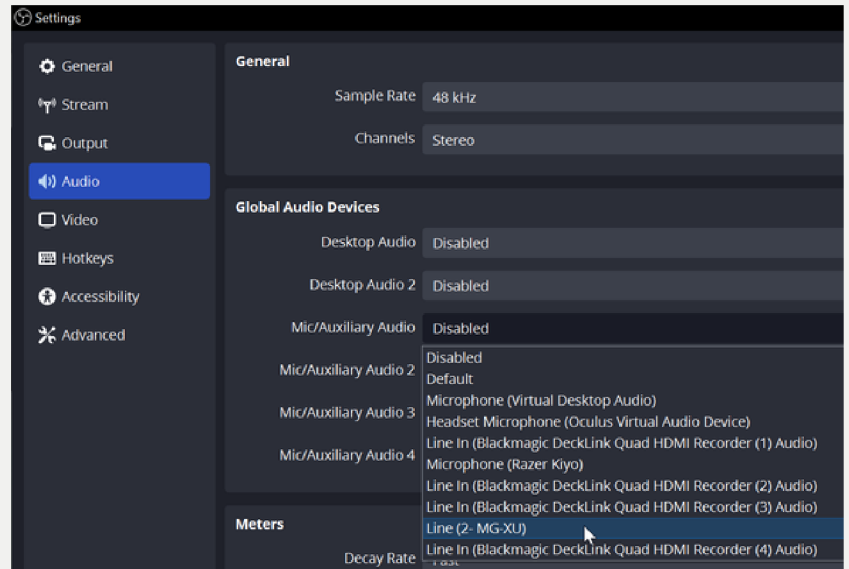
Settings

General
Stream
Output
Audio
Video
Hotkeys
Accessibility
Advanced

General

Sample Rate 48 kHz

Channels Stereo

Global Audio Devices

Desktop Audio Disabled

Desktop Audio 2 Disabled

Mic/Auxiliary Audio Disabled

Mic/Auxiliary Audio 2

Mic/Auxiliary Audio 3

Mic/Auxiliary Audio 4

Disabled
Default
Microphone (Virtual Desktop Audio)
Headset Microphone (Oculus Virtual Audio Device)
Line In (Blackmagic DeckLink Quad HDMI Recorder (1) Audio)
Microphone (Razer Kiyo)
Line In (Blackmagic DeckLink Quad HDMI Recorder (2) Audio)
Line In (Blackmagic DeckLink Quad HDMI Recorder (3) Audio)
Line (2- MG-XU)
Line In (Blackmagic DeckLink Quad HDMI Recorder (4) Audio)

Meters

Decay Rate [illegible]